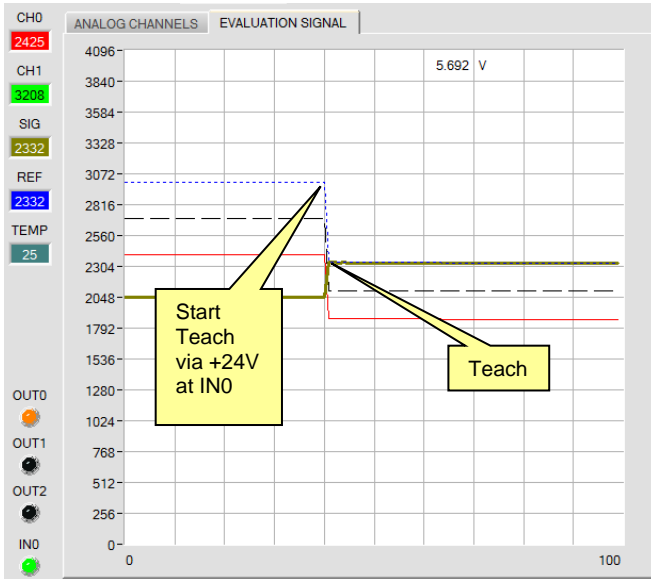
CH0
2425
CH1
3208
SIG
2332
REF
2332
TEMP
25

ANALOG CHANNELS
EVALUATION SIGNAL

4096
3840
3584
3328
3072
2816
2560
2304
2048
1792
1536
1280
1024
768
512
256
0
0
100

5.692 V

Start Teach via +24V at IN0

Teach

OUT0
OUT1
OUT2
IN0